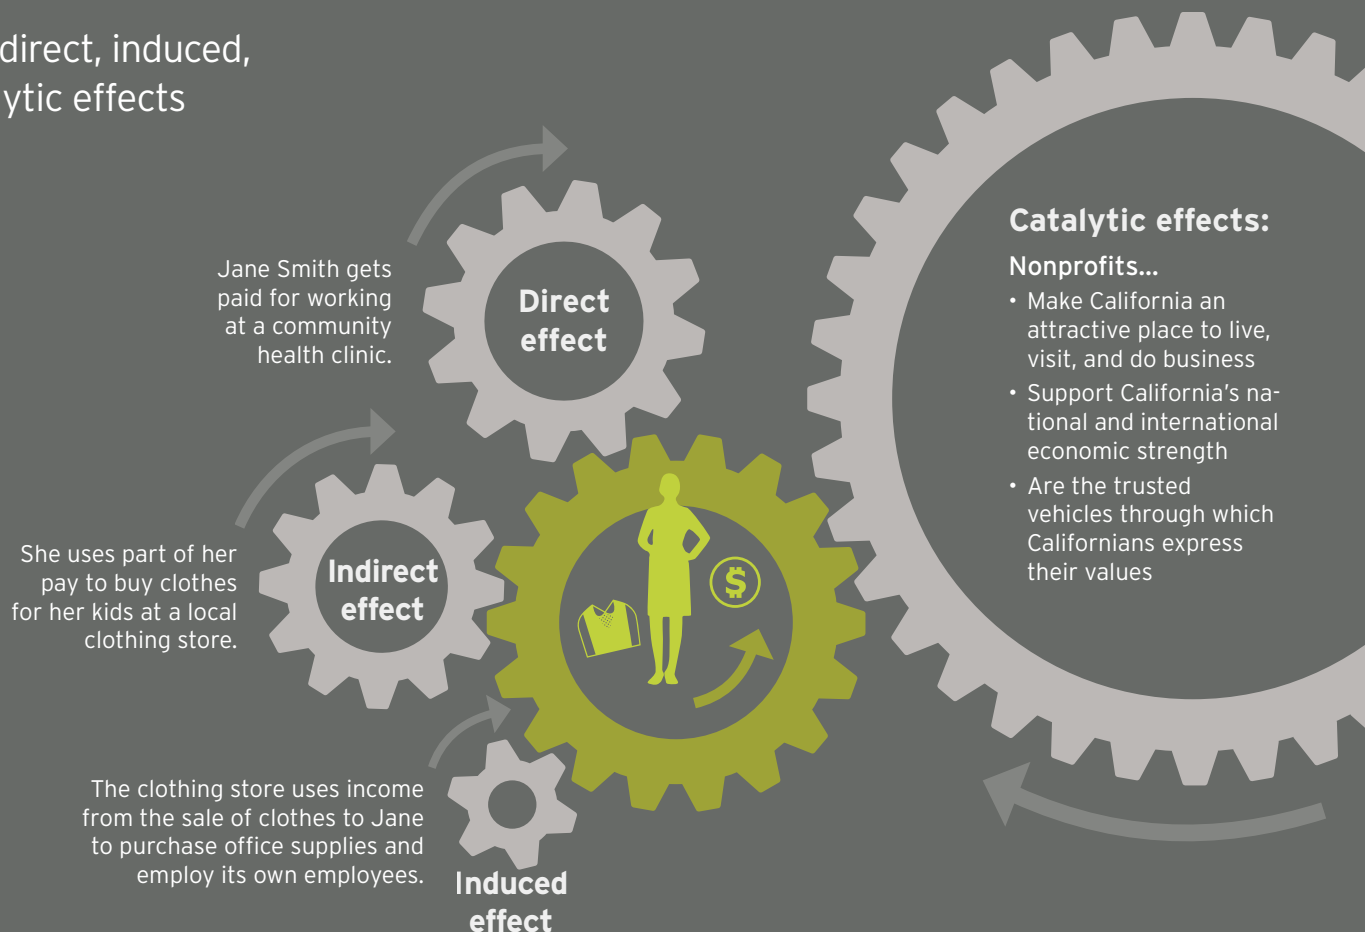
direct, induced,
ytic effects

Jane Smith gets paid for working at a community health clinic.

Direct effect

She uses part of her pay to buy clothes for her kids at a local clothing store.

Indirect effect

The clothing store uses income from the sale of clothes to Jane to purchase office supplies and employ its own employees.

Induced effect

$

Catalytic effects:

Nonprofits...
• Make California an attractive place to live, visit, and do business
• Support California's national and international economic strength
• Are the trusted vehicles through which Californians express their values